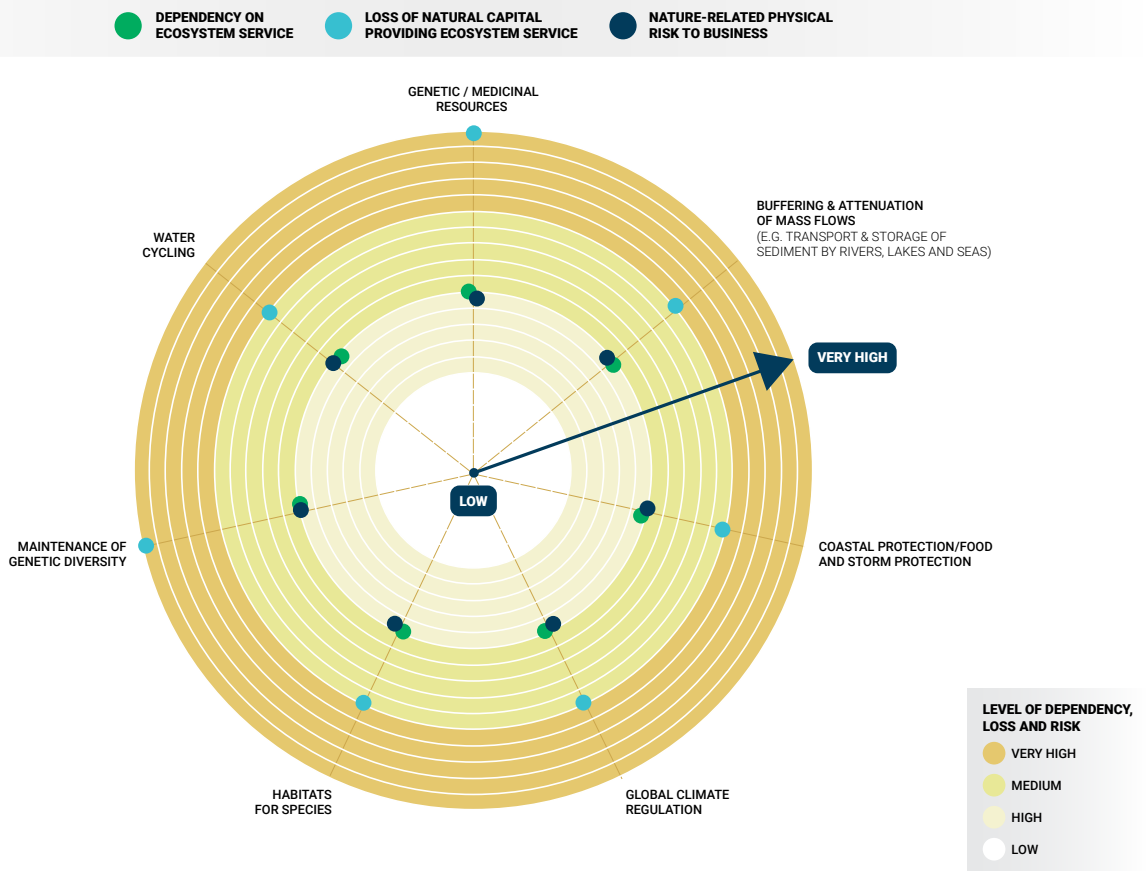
DEPENDENCY ON ECOSYSTEM SERVICE

LOSS OF NATURAL CAPITAL PROVIDING ECOSYSTEM SERVICE

NATURE-RELATED PHYSICAL RISK TO BUSINESS

GENETIC / MEDICINAL RESOURCES

BUFFERING & ATTENUATION OF MASS FLOWS
(E.G. TRANSPORT & STORAGE OF SEDIMENT BY RIVERS, LAKES AND SEAS)

WATER CYCLING

VERY HIGH

LOW

MAINTENANCE OF GENETIC DIVERSITY

COASTAL PROTECTION/FOOD AND STORM PROTECTION

HABITATS FOR SPECIES

GLOBAL CLIMATE REGULATION

LEVEL OF DEPENDENCY, LOSS AND RISK

VERY HIGH

MEDIUM

HIGH

LOW